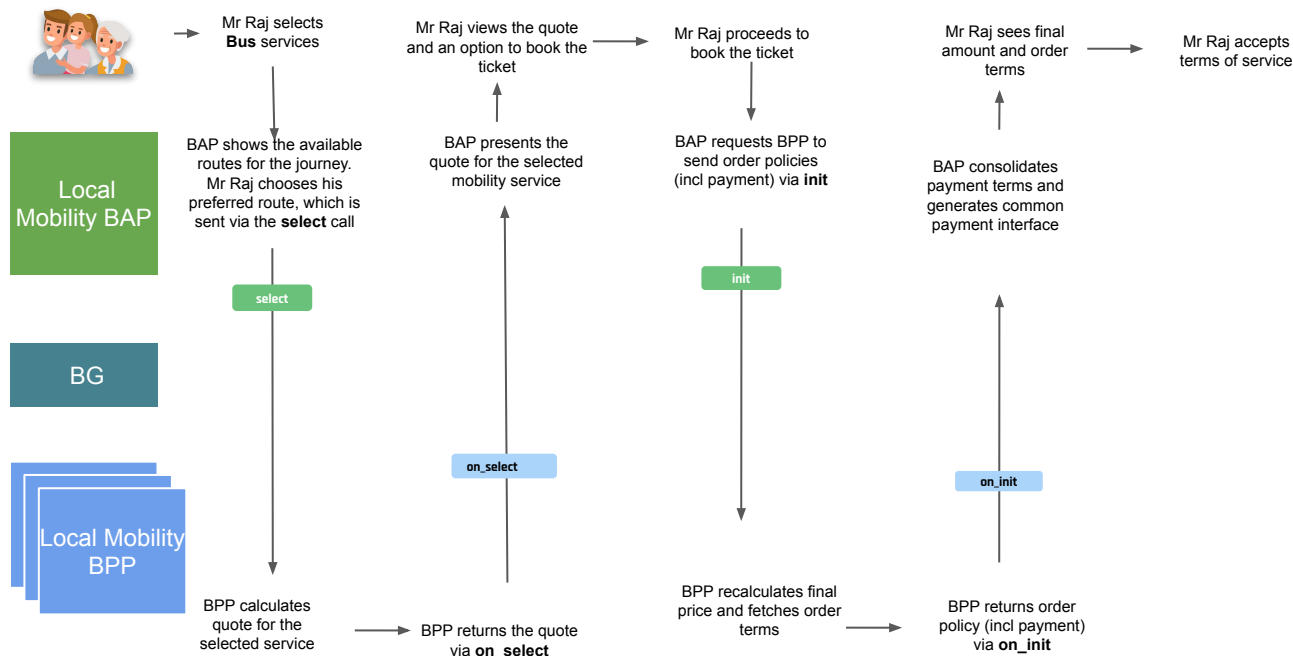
Mr Raj selects **Bus** services

Mr Raj views the quote and an option to book the ticket

Mr Raj proceeds to book the ticket

Mr Raj sees final amount and order terms

Mr Raj accepts terms of service

Local Mobility BAP

BAP shows the available routes for the journey. Mr Raj chooses his preferred route, which is sent via the **select** call

BAP presents the quote for the selected mobility service

BAP requests BPP to send order policies (incl payment) via **init**

BAP consolidates payment terms and generates common payment interface

select

init

BG

on_select

on_init

Local Mobility BPP

BPP calculates quote for the selected service

BPP returns the quote via **on_select**

BPP recalculates final price and fetches order terms

BPP returns order policy (incl payment) via **on_init**